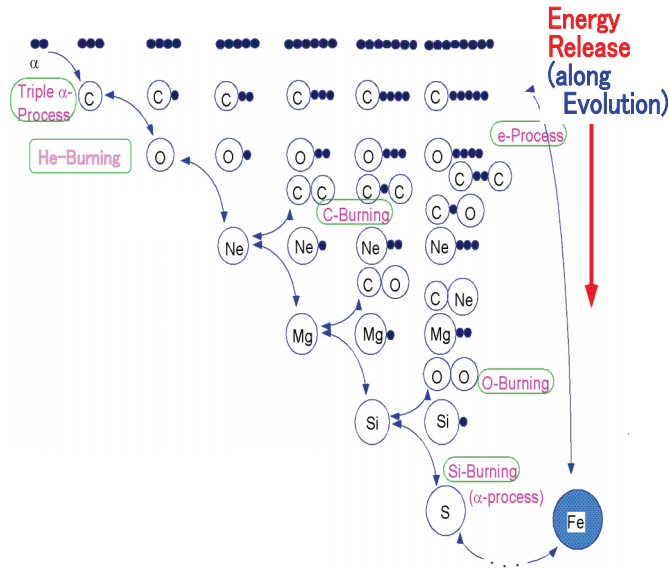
Energy Release (along Evolution)

$\alpha$

Triple $\alpha$-Process

C

C

C

C

C

C

He-Burning

O

O

O

O

O

e-Process

C C

C C

C C

C-Burning

C O

Ne

Ne

Ne

Ne

C O

C Ne

Mg

Mg

Mg

O O

O-Burning

Si

Si

Si-Burning

($\alpha$-process)

S

Fe

. . .